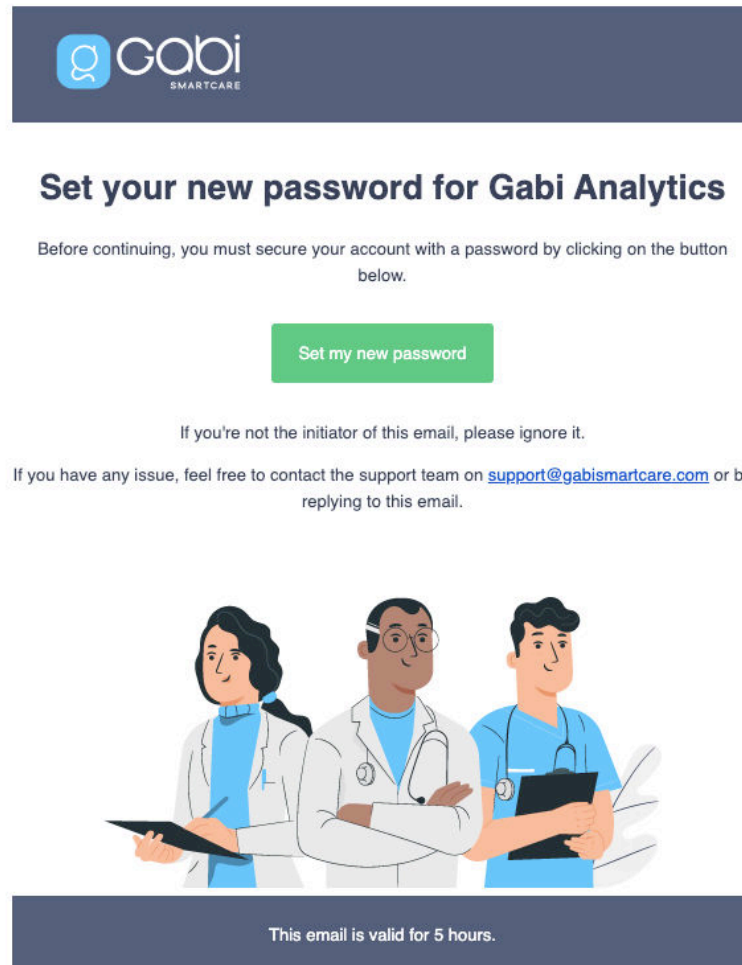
g Gabi
SMARTCARE

Set your new password for Gabi Analytics

Before continuing, you must secure your account with a password by clicking on the button below.

Set my new password

If you're not the initiator of this email, please ignore it.

If you have any issue, feel free to contact the support team on support@gabismartcare.com or b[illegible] replying to this email.

This email is valid for 5 hours.